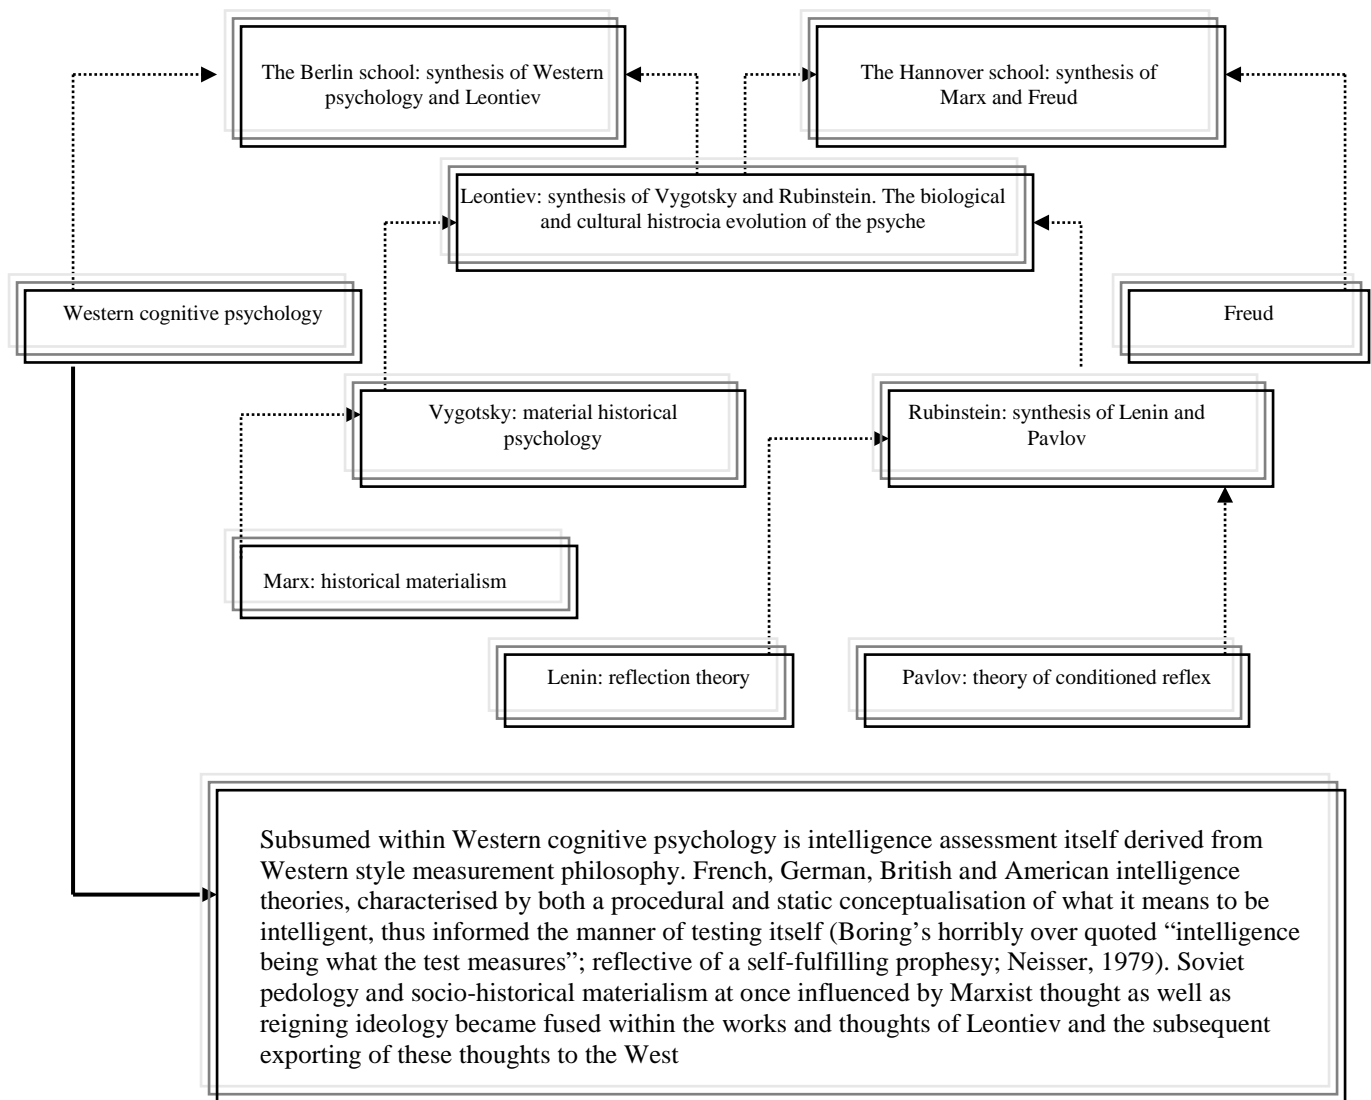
The Berlin school: synthesis of Western psychology and Leontiev

The Hannover school: synthesis of Marx and Freud

Leontiev: synthesis of Vygotsky and Rubinstein. The biological and cultural histrocia evolution of the psyche

Western cognitive psychology

Freud

Vygotsky: material historical psychology

Rubinstein: synthesis of Lenin and Pavlov

Marx: historical materialism

Lenin: reflection theory

Pavlov: theory of conditioned reflex

Subsumed within Western cognitive psychology is intelligence assessment itself derived from Western style measurement philosophy. French, German, British and American intelligence theories, characterised by both a procedural and static conceptualisation of what it means to be intelligent, thus informed the manner of testing itself (Boring's horribly over quoted "intelligence being what the test measures"; reflective of a self-fulfilling prophesy; Neisser, 1979). Soviet pedology and socio-historical materialism at once influenced by Marxist thought as well as reigning ideology became fused within the works and thoughts of Leontiev and the subsequent exporting of these thoughts to the West